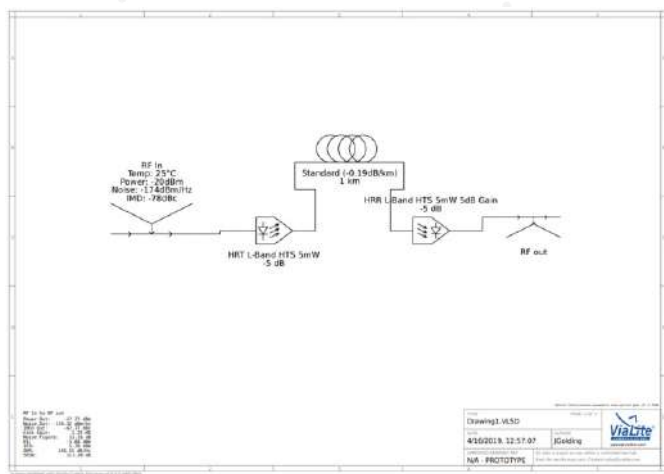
RF In
Temp: 25°C
Power: -20dBm
Noise: -174dBm/Hz
IMD: -78dBc

Standard (-0.19dB/km)
1 km

HRR L-Band HTS 5mW 5dB Gain
-5 dB

HRT L-Band HTS 5mW
-5 dB

RF out

RF In to RF out
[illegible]

Drawing1.VLSD
4/10/2019, 12:57:07
JGolding
N/A - PROTOTYPE
ViaLite
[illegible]